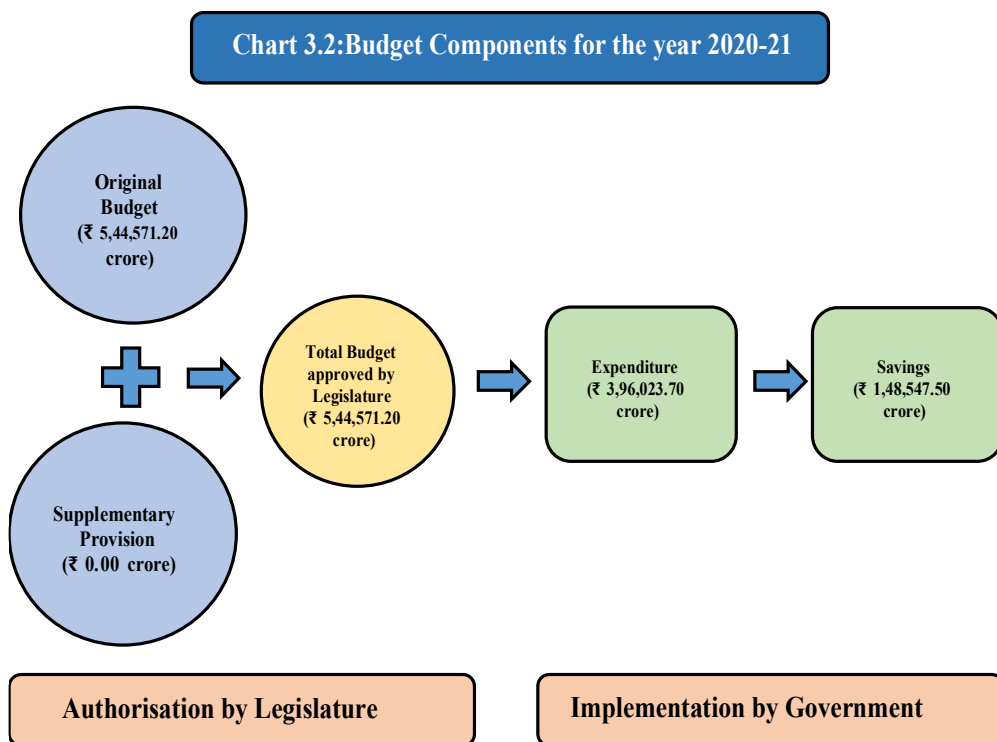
Chart 3.2:Budget Components for the year 2020-21

Original Budget (₹ 5,44,571.20 crore)

Supplementary Provision (₹ 0.00 crore)

Total Budget approved by Legislature (₹ 5,44,571.20 crore)

Expenditure (₹ 3,96,023.70 crore)

Savings (₹ 1,48,547.50 crore)

Authorisation by Legislature

Implementation by Government